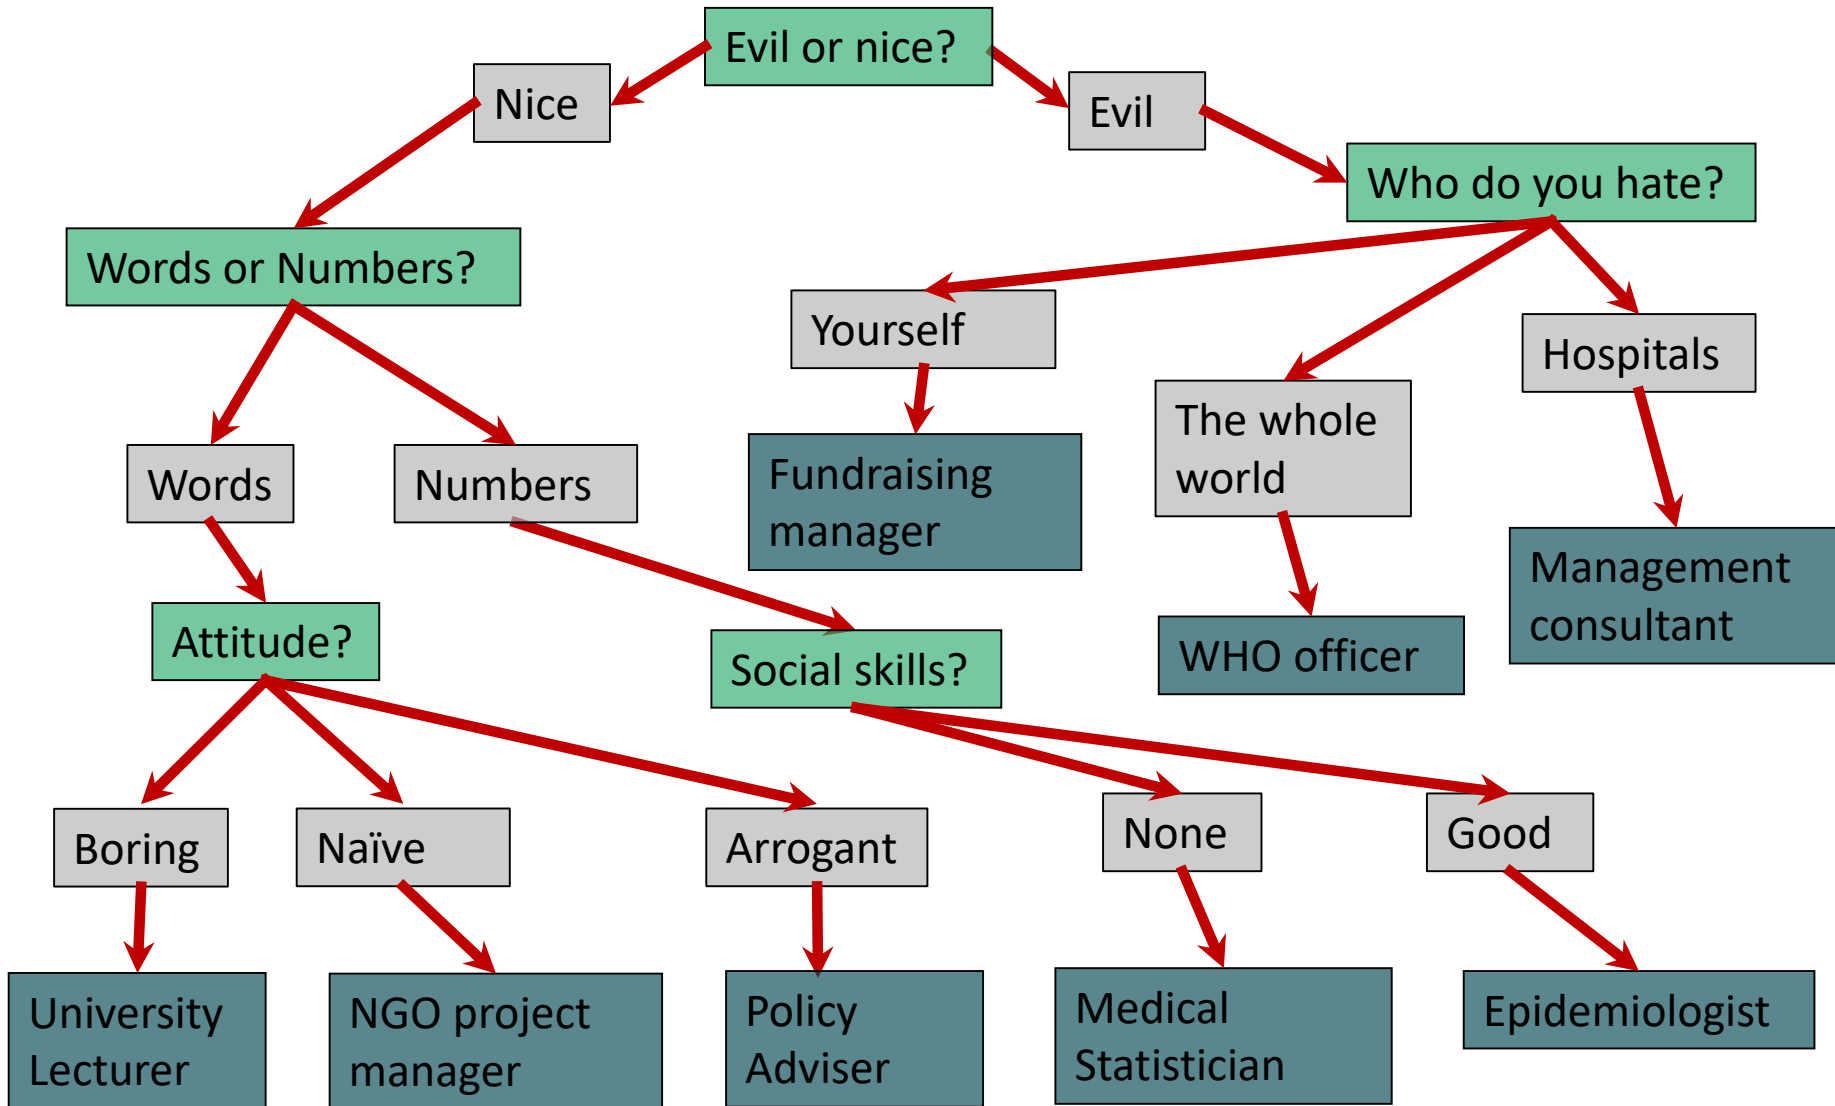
Evil or nice?

Nice

Evil

Who do you hate?

Words or Numbers?

Yourself

Hospitals

The whole world

Fundraising manager

Words

Numbers

Management consultant

WHO officer

Attitude?

Social skills?

Boring

Naïve

Arrogant

None

Good

University Lecturer

NGO project manager

Policy Adviser

Medical Statistician

Epidemiologist